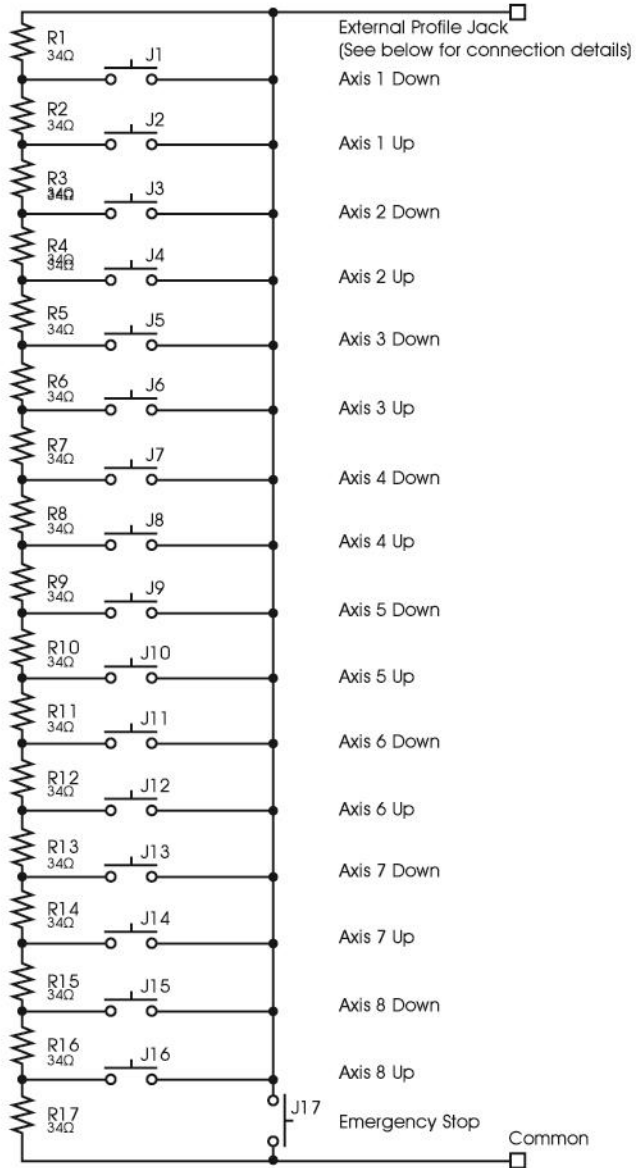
External Profile Jack
(See below for connection details)

R1
34Ω
J1
Axis 1 Down

R2
34Ω
J2
Axis 1 Up

R3
34Ω
J3
Axis 2 Down

R4
34Ω
J4
Axis 2 Up

R5
34Ω
J5
Axis 3 Down

R6
34Ω
J6
Axis 3 Up

R7
34Ω
J7
Axis 4 Down

R8
34Ω
J8
Axis 4 Up

R9
34Ω
J9
Axis 5 Down

R10
34Ω
J10
Axis 5 Up

R11
34Ω
J11
Axis 6 Down

R12
34Ω
J12
Axis 6 Up

R13
34Ω
J13
Axis 7 Down

R14
34Ω
J14
Axis 7 Up

R15
34Ω
J15
Axis 8 Down

R16
34Ω
J16
Axis 8 Up

R17
34Ω
J17
Emergency Stop

Common